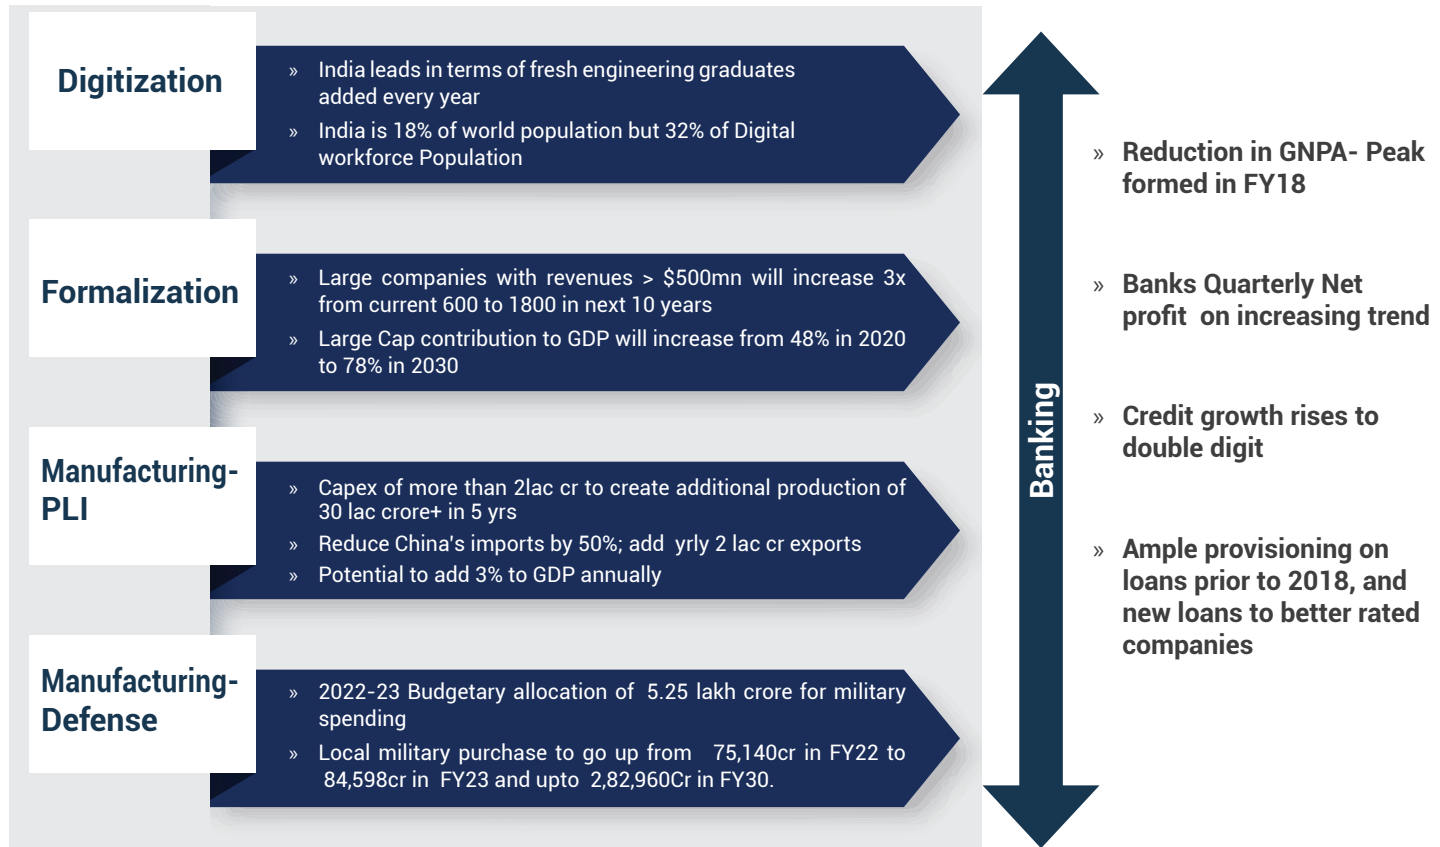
Digitization

» India leads in terms of fresh engineering graduates added every year
» India is 18% of world population but 32% of Digital workforce Population

Formalization

» Large companies with revenues > \$500mn will increase 3x from current 600 to 1800 in next 10 years
» Large Cap contribution to GDP will increase from 48% in 2020 to 78% in 2030

Manufacturing-PLI

» Capex of more than 2lac cr to create additional production of 30 lac crore+ in 5 yrs
» Reduce China's imports by 50%; add yrly 2 lac cr exports
» Potential to add 3% to GDP annually

Manufacturing-Defense

» 2022-23 Budgetary allocation of 5.25 lakh crore for military spending
» Local military purchase to go up from 75,140cr in FY22 to 84,598cr in FY23 and upto 2,82,960Cr in FY30.

Banking

» Reduction in GNPA- Peak formed in FY18

» Banks Quarterly Net profit on increasing trend

» Credit growth rises to double digit

» Ample provisioning on loans prior to 2018, and new loans to better rated companies